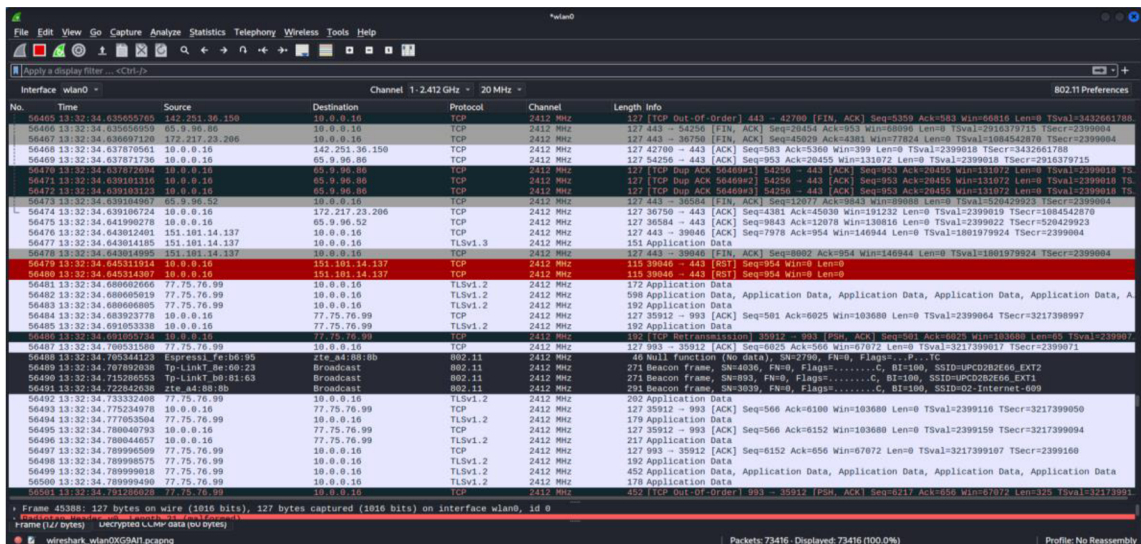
*wlan0

File Edit View Go Capture Analyze Statistics Telephony Wireless Tools Help

Apply a display filter ... <Ctrl-/>

Interface wlan0 Channel 1 · 2.412 GHz 20 MHz 802.11 Preferences

| No. | Time | Source | Destination | Protocol | Channel | Length | Info |
|---|---|---|---|---|---|---|---|
| 56465 | 13:32:34.635655765 | 142.251.36.150 | 10.0.0.16 | TCP | 2412 MHz | 127 | [TCP Out-Of-Order] 443 → 42700 [FIN, ACK] Seq=5359 Ack=583 Win=66816 Len=0 TSval=3432661788 |
| 56466 | 13:32:34.635656959 | 65.9.96.86 | 10.0.0.16 | TCP | 2412 MHz | 127 | 443 → 54256 [FIN, ACK] Seq=20454 Ack=953 Win=68096 Len=0 TSval=2916379715 TSecr=2399004 |
| 56467 | 13:32:34.636697120 | 172.217.23.206 | 10.0.0.16 | TCP | 2412 MHz | 127 | 443 → 36750 [FIN, ACK] Seq=45029 Ack=4381 Win=77824 Len=0 TSval=1084542870 TSecr=2399004 |
| 56468 | 13:32:34.637870561 | 10.0.0.16 | 142.251.36.150 | TCP | 2412 MHz | 127 | 42700 → 443 [ACK] Seq=583 Ack=5360 Win=399 Len=0 TSval=2399018 TSecr=3432661788 |
| 56469 | 13:32:34.637871736 | 10.0.0.16 | 65.9.96.86 | TCP | 2412 MHz | 127 | 54256 → 443 [ACK] Seq=953 Ack=20455 Win=131072 Len=0 TSval=2399018 TSecr=2916379715 |
| 56470 | 13:32:34.637872694 | 10.0.0.16 | 65.9.96.86 | TCP | 2412 MHz | 127 | [TCP Dup ACK 56469#1] 54256 → 443 [ACK] Seq=953 Ack=20455 Win=131072 Len=0 TSval=2399018 TS |
| 56471 | 13:32:34.639101316 | 10.0.0.16 | 65.9.96.86 | TCP | 2412 MHz | 127 | [TCP Dup ACK 56469#2] 54256 → 443 [ACK] Seq=953 Ack=20455 Win=131072 Len=0 TSval=2399018 TS |
| 56472 | 13:32:34.639103123 | 10.0.0.16 | 65.9.96.86 | TCP | 2412 MHz | 127 | [TCP Dup ACK 56469#3] 54256 → 443 [ACK] Seq=953 Ack=20455 Win=131072 Len=0 TSval=2399018 TS |
| 56473 | 13:32:34.639104967 | 65.9.96.52 | 10.0.0.16 | TCP | 2412 MHz | 127 | 443 → 36584 [FIN, ACK] Seq=12077 Ack=9843 Win=89088 Len=0 TSval=520429923 TSecr=2399004 |
| 56474 | 13:32:34.639106724 | 10.0.0.16 | 172.217.23.206 | TCP | 2412 MHz | 127 | 36750 → 443 [ACK] Seq=4381 Ack=45030 Win=191232 Len=0 TSval=2399019 TSecr=1084542870 |
| 56475 | 13:32:34.641990278 | 10.0.0.16 | 65.9.96.52 | TCP | 2412 MHz | 127 | 36584 → 443 [ACK] Seq=9843 Ack=12078 Win=130816 Len=0 TSval=2399022 TSecr=520429923 |
| 56476 | 13:32:34.643012401 | 151.101.14.137 | 10.0.0.16 | TCP | 2412 MHz | 127 | 443 → 39046 [ACK] Seq=7978 Ack=954 Win=146944 Len=0 TSval=1801979924 TSecr=2399004 |
| 56477 | 13:32:34.643014185 | 151.101.14.137 | 10.0.0.16 | TLSv1.3 | 2412 MHz | 151 | Application Data |
| 56478 | 13:32:34.643014995 | 151.101.14.137 | 10.0.0.16 | TCP | 2412 MHz | 127 | 443 → 39046 [FIN, ACK] Seq=8002 Ack=954 Win=146944 Len=0 TSval=1801979924 TSecr=2399004 |
| 56479 | 13:32:34.645311914 | 10.0.0.16 | 151.101.14.137 | TCP | 2412 MHz | 115 | 39046 → 443 [RST] Seq=954 Win=0 Len=0 |
| 56480 | 13:32:34.645314307 | 10.0.0.16 | 151.101.14.137 | TCP | 2412 MHz | 115 | 39046 → 443 [RST] Seq=954 Win=0 Len=0 |
| 56481 | 13:32:34.680602666 | 77.75.76.99 | 10.0.0.16 | TLSv1.2 | 2412 MHz | 172 | Application Data |
| 56482 | 13:32:34.680605019 | 77.75.76.99 | 10.0.0.16 | TLSv1.2 | 2412 MHz | 598 | Application Data, Application Data, Application Data, Application Data, Application Data, A |
| 56483 | 13:32:34.680606805 | 77.75.76.99 | 10.0.0.16 | TLSv1.2 | 2412 MHz | 192 | Application Data |
| 56484 | 13:32:34.683923778 | 10.0.0.16 | 77.75.76.99 | TCP | 2412 MHz | 127 | 35912 → 993 [ACK] Seq=501 Ack=6025 Win=103680 Len=0 TSval=2399064 TSecr=3217398997 |
| 56485 | 13:32:34.691053338 | 10.0.0.16 | 77.75.76.99 | TLSv1.2 | 2412 MHz | 192 | Application Data |
| 56486 | 13:32:34.691055734 | 10.0.0.16 | 77.75.76.99 | TCP | 2412 MHz | 192 | [TCP Retransmission] 35912 → 993 [PSH, ACK] Seq=501 Ack=6025 Win=103680 Len=65 TSval=239907 |
| 56487 | 13:32:34.700531580 | 77.75.76.99 | 10.0.0.16 | TCP | 2412 MHz | 127 | 993 → 35912 [ACK] Seq=6025 Ack=566 Win=67072 Len=0 TSval=3217399017 TSecr=2399071 |
| 56488 | 13:32:34.705344123 | Espressi_fe:b6:95 | zte_a4:88:8b | 802.11 | 2412 MHz | 46 | Null function (No data), SN=2790, FN=0, Flags=...P...TC |
| 56489 | 13:32:34.707892038 | Tp-LinkT_8e:60:23 | Broadcast | 802.11 | 2412 MHz | 271 | Beacon frame, SN=4036, FN=0, Flags=........C, BI=100, SSID=UPCD2B2E66_EXT2 |
| 56490 | 13:32:34.715286553 | Tp-LinkT_b0:81:63 | Broadcast | 802.11 | 2412 MHz | 271 | Beacon frame, SN=893, FN=0, Flags=........C, BI=100, SSID=UPCD2B2E66_EXT1 |
| 56491 | 13:32:34.722842638 | zte_a4:88:8b | Broadcast | 802.11 | 2412 MHz | 291 | Beacon frame, SN=3039, FN=0, Flags=........C, BI=100, SSID=O2-Internet-609 |
| 56492 | 13:32:34.733332408 | 77.75.76.99 | 10.0.0.16 | TLSv1.2 | 2412 MHz | 202 | Application Data |
| 56493 | 13:32:34.775234978 | 10.0.0.16 | 77.75.76.99 | TCP | 2412 MHz | 127 | 35912 → 993 [ACK] Seq=566 Ack=6100 Win=103680 Len=0 TSval=2399116 TSecr=3217399050 |
| 56494 | 13:32:34.777053504 | 77.75.76.99 | 10.0.0.16 | TLSv1.2 | 2412 MHz | 179 | Application Data |
| 56495 | 13:32:34.780040793 | 10.0.0.16 | 77.75.76.99 | TCP | 2412 MHz | 127 | 35912 → 993 [ACK] Seq=566 Ack=6152 Win=103680 Len=0 TSval=2399159 TSecr=3217399094 |
| 56496 | 13:32:34.780044657 | 10.0.0.16 | 77.75.76.99 | TLSv1.2 | 2412 MHz | 217 | Application Data |
| 56497 | 13:32:34.789996509 | 77.75.76.99 | 10.0.0.16 | TCP | 2412 MHz | 127 | 993 → 35912 [ACK] Seq=6152 Ack=656 Win=67072 Len=0 TSval=3217399107 TSecr=2399160 |
| 56498 | 13:32:34.789998575 | 77.75.76.99 | 10.0.0.16 | TLSv1.2 | 2412 MHz | 192 | Application Data |
| 56499 | 13:32:34.789999018 | 77.75.76.99 | 10.0.0.16 | TLSv1.2 | 2412 MHz | 452 | Application Data, Application Data, Application Data, Application Data, Application Data |
| 56500 | 13:32:34.789999440 | 77.75.76.99 | 10.0.0.16 | TLSv1.2 | 2412 MHz | 178 | Application Data |
| 56501 | 13:32:34.791286028 | 77.75.76.99 | 10.0.0.16 | TCP | 2412 MHz | 452 | [TCP Out-Of-Order] 993 → 35912 [PSH, ACK] Seq=6217 Ack=656 Win=67072 Len=325 TSval=32173991 |

Frame 45388: 127 bytes on wire (1016 bits), 127 bytes captured (1016 bits) on interface wlan0, id 0

Frame (127 bytes) Decrypted CCMP data (60 bytes)

wireshark_wlan0XG9Afl.pcapng Packets: 73416 · Displayed: 73416 (100.0%) Profile: No Reassembly